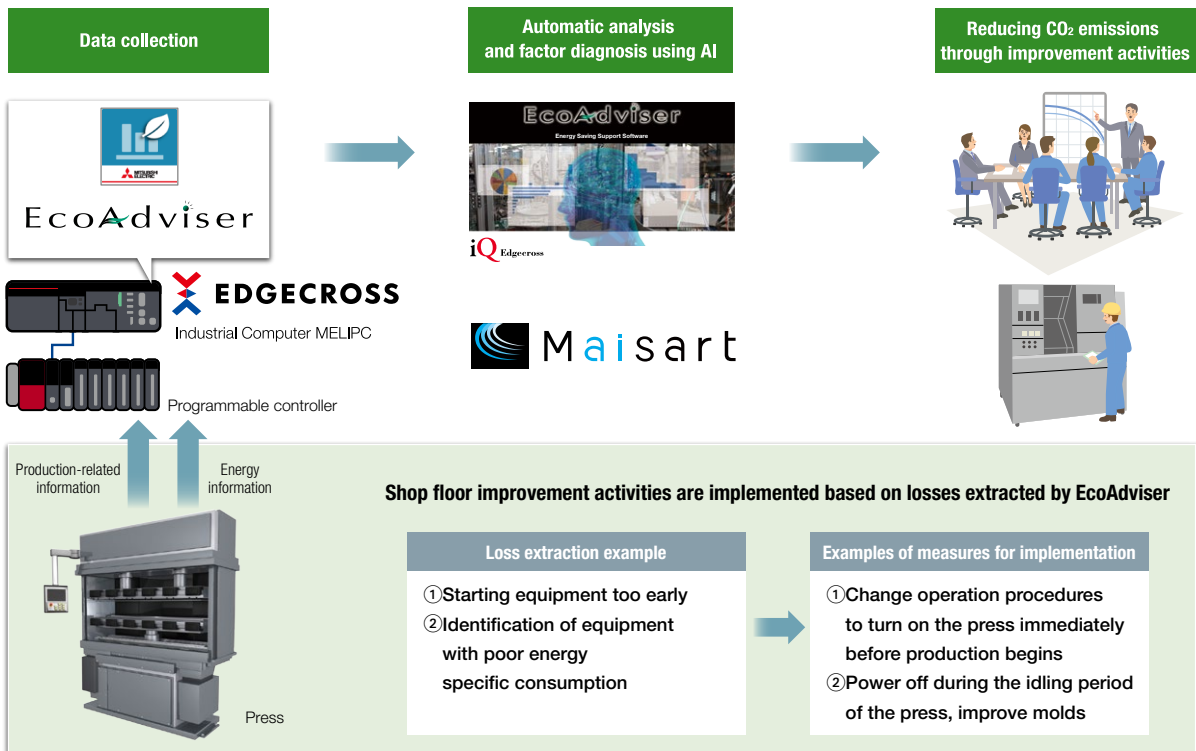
Data collection

Automatic analysis and factor diagnosis using AI

Reducing $CO_2$ emissions through improvement activities

MITSUBISHI ELECTRIC

EcoAdviser

EDGECROSS

Industrial Computer MELIPC

Programmable controller

EcoAdviser

Energy Saving Support Software

iQ Edgecross

Maisart

Production-related information

Energy information

Press

Shop floor improvement activities are implemented based on losses extracted by EcoAdviser

Loss extraction example

①Starting equipment too early
②Identification of equipment with poor energy specific consumption

Examples of measures for implementation

①Change operation procedures to turn on the press immediately before production begins
②Power off during the idling period of the press, improve molds